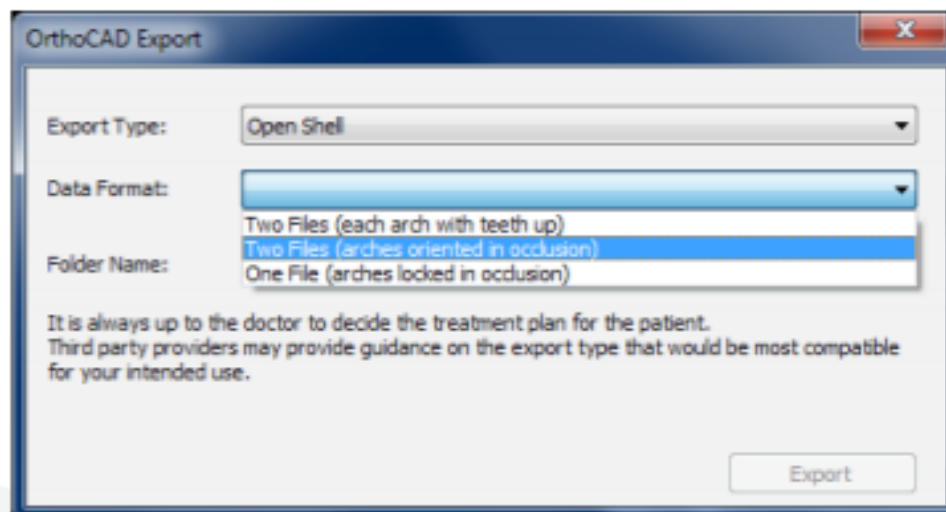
OrthoCAD Export

x

Export Type:

Open Shell

Data Format:

Two Files (each arch with teeth up)
Two Files (arches oriented in occlusion)
One File (arches locked in occlusion)

Folder Name:

It is always up to the doctor to decide the treatment plan for the patient.
Third party providers may provide guidance on the export type that would be most compatible for your intended use.

Export